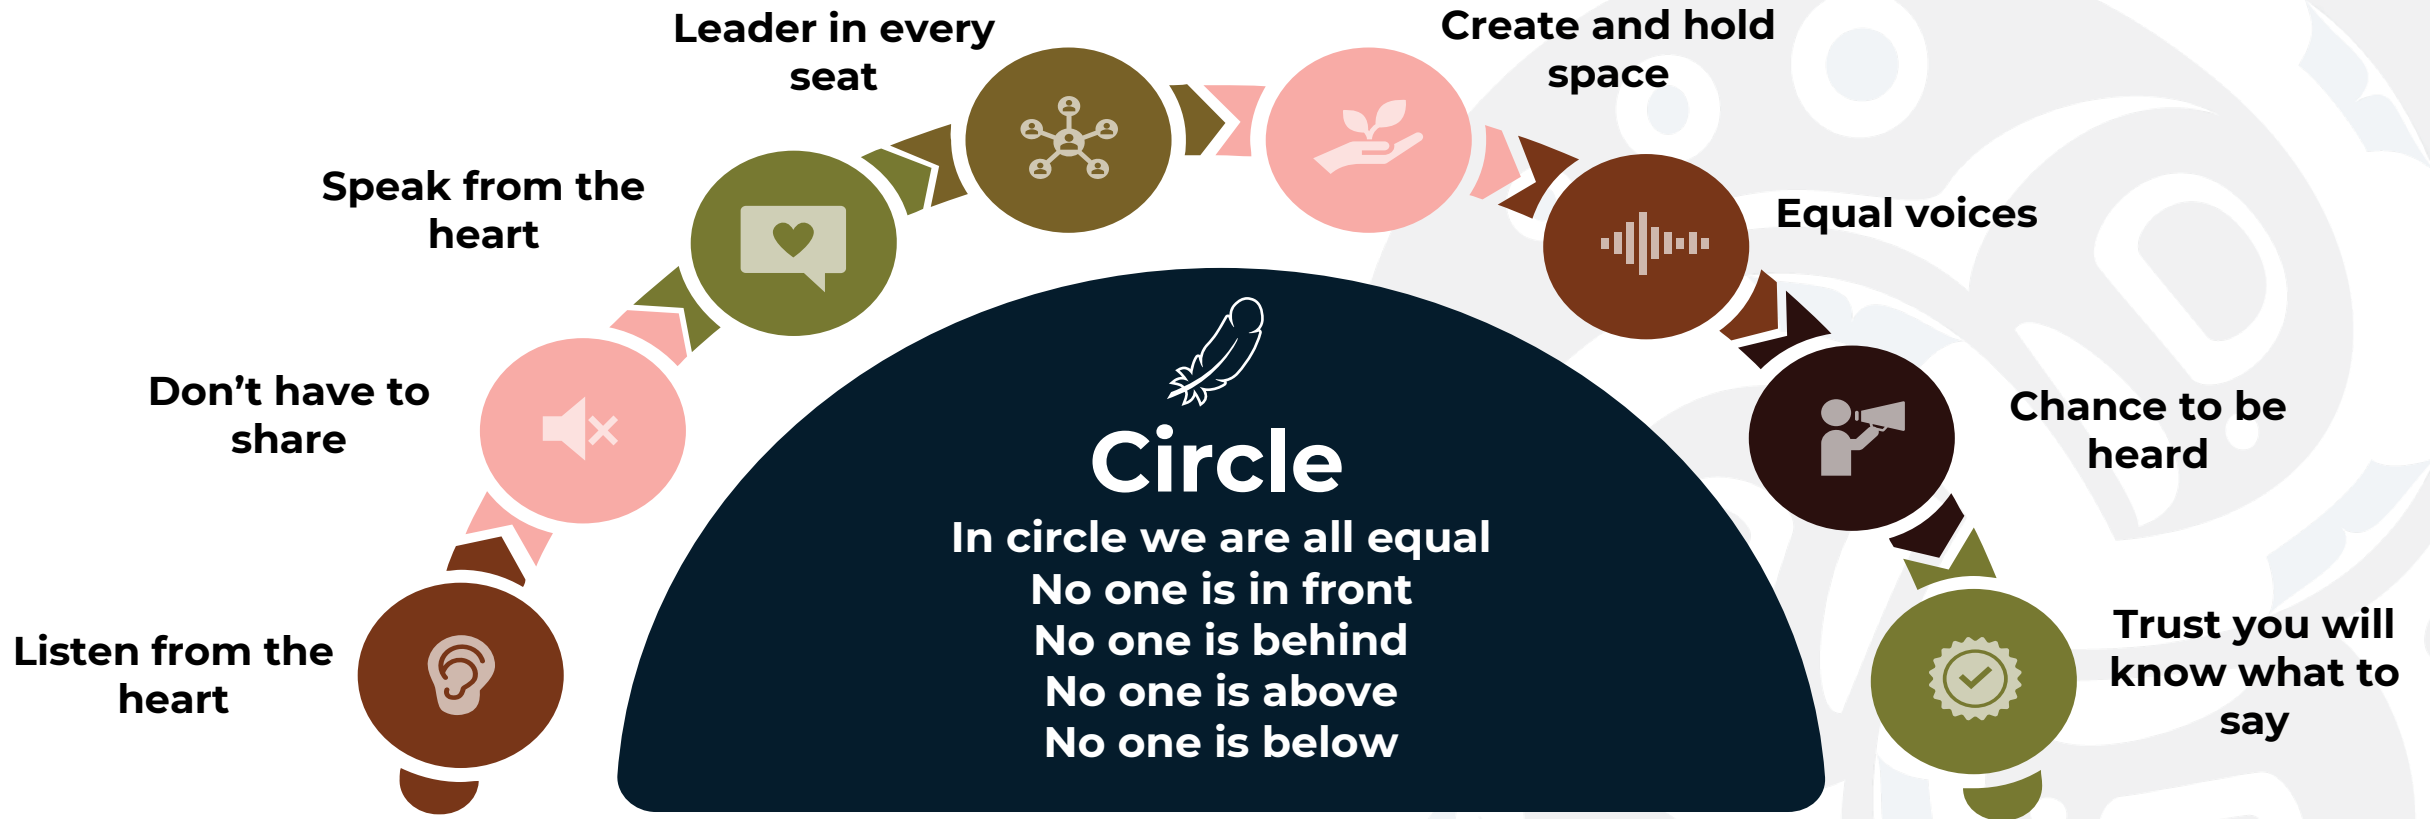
Listen from the heart

Don’t have to share

Speak from the heart

Leader in every seat

Create and hold space

Equal voices

Chance to be heard

Trust you will know what to say

Circle

In circle we are all equal
No one is in front
No one is behind
No one is above
No one is below